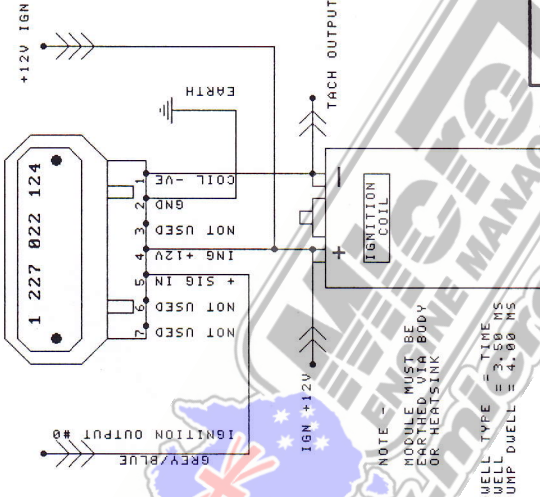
+12V IGN

TACH OUTPUT

EARTH

1 227 022 124

1 COIL -VE
2 GND
3 NOT USED
4 ING +12V
5 + SIG IN
6 NOT USED
7 NOT USED

IGNITION COIL

−

+

IGNITION OUTPUT #0
GREY/BLUE

IGN +12V

NOTE - MODULE MUST BE EARTHED VIA BODY OR HEATSINK

WELL TYPE = TIME
WELL = 3.50 MS
UMP DUELL = 4.00 MS

MICRO ENGINE MANAG